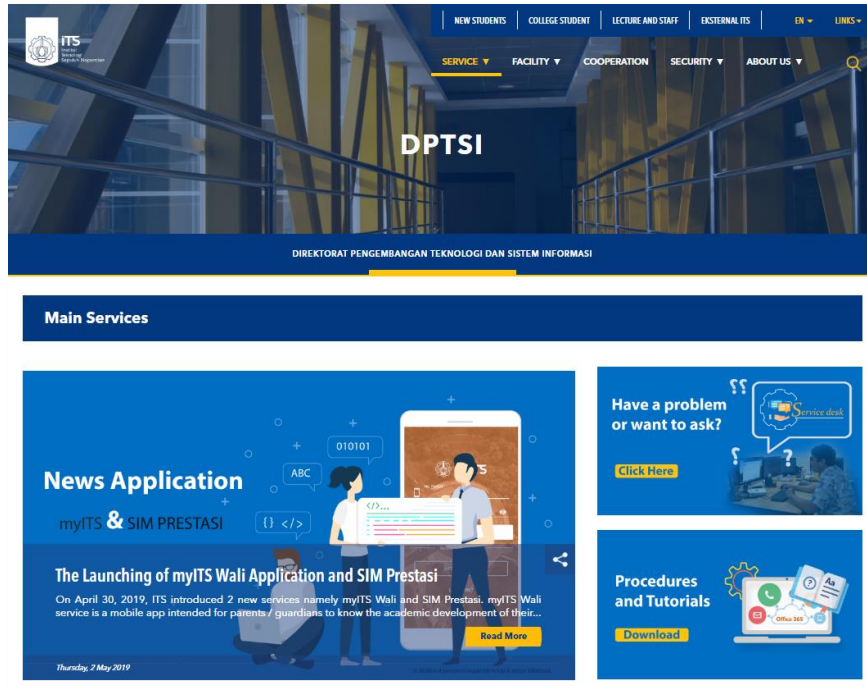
ITS Institut Teknologi Sepuluh Nopember

NEW STUDENTS | COLLEGE STUDENT | LECTURE AND STAFF | EKSTERNAL ITS | EN ▾ | LINKS ▾

SERVICE ▼ FACILITY ▼ COOPERATION SECURITY ▼ ABOUT US ▼

DPTSI

DIREKTORAT PENGEMBANGAN TEKNOLOGI DAN SISTEM INFORMASI

Main Services

News Application
myITS & SIM PRESTASI

ABC
010101
{} </>
</>

The Launching of myITS Wali Application and SIM Prestasi

On April 30, 2019, ITS introduced 2 new services namely myITS Wali and SIM Prestasi. myITS Wali service is a mobile app intended for parents / guardians to know the academic development of their...

Read More

Thursday, 2 May 2019

Have a problem or want to ask?
Service desk
Click Here

Procedures and Tutorials
Office 365
Download